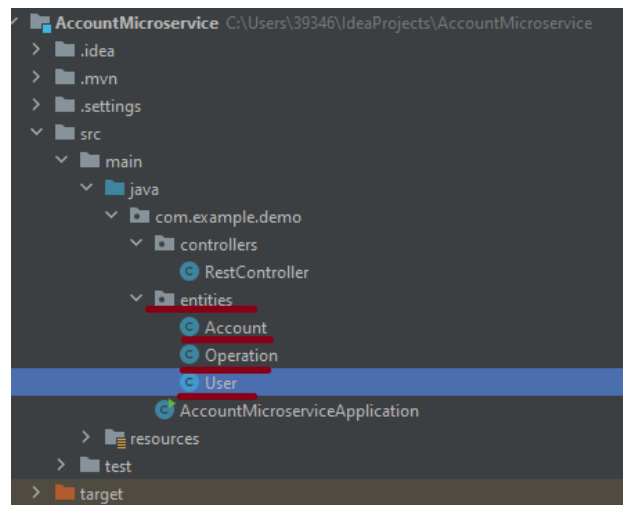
AccountMicroservice C:\Users\39346\IdeaProjects\AccountMicroservice
.idea
.mvn
.settings
src
main
java
com.example.demo
controllers
RestController
entities
Account
Operation
User
AccountMicroserviceApplication
resources
test
target